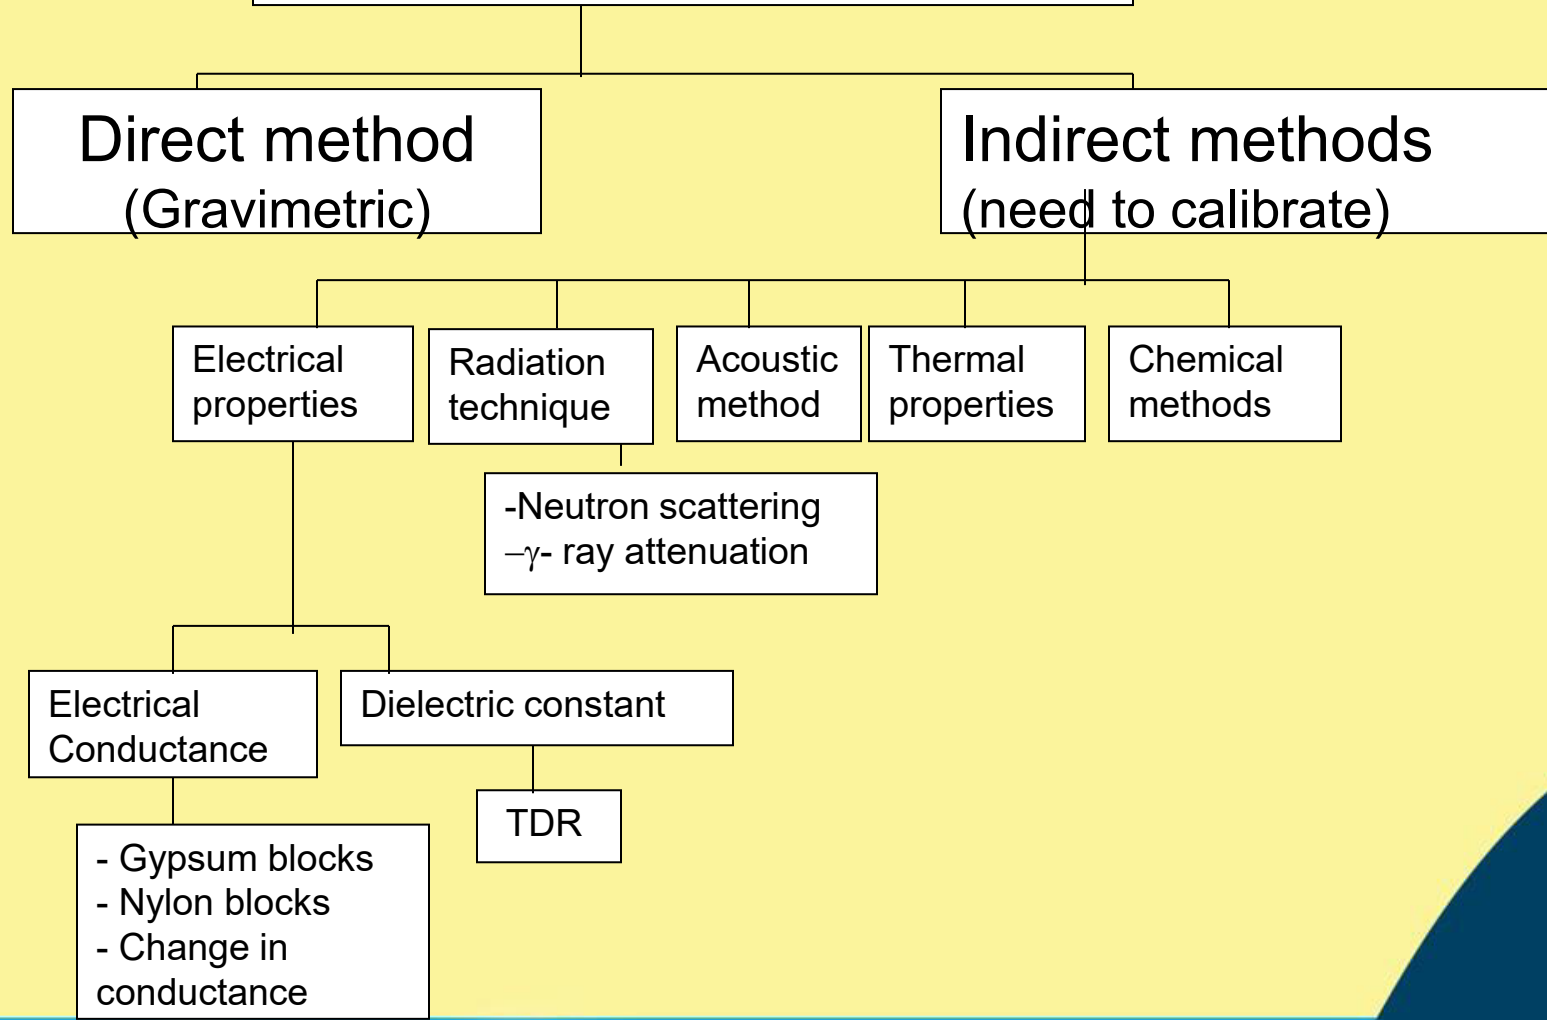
Direct method
(Gravimetric)

Indirect methods
(need to calibrate)

Electrical properties

Radiation technique

Acoustic method

Thermal properties

Chemical methods

-Neutron scattering
$-\gamma$- ray attenuation

Electrical Conductance

Dielectric constant

TDR

- Gypsum blocks
- Nylon blocks
- Change in conductance